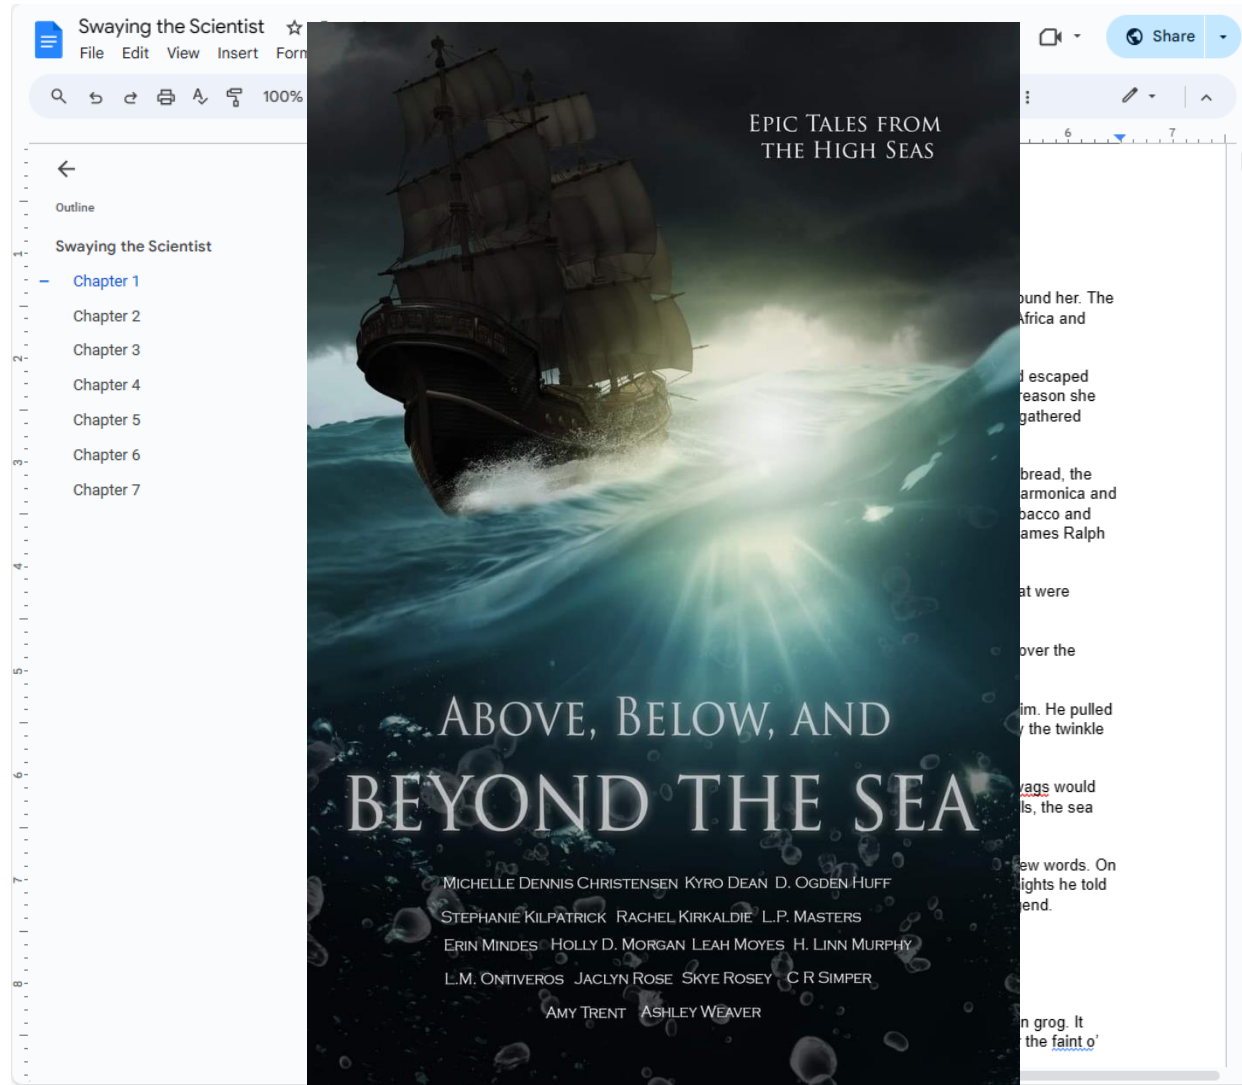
Swaying the Scientist
File Edit View Insert Form

100%

Share

Outline

Swaying the Scientist

Chapter 1
Chapter 2
Chapter 3
Chapter 4
Chapter 5
Chapter 6
Chapter 7

EPIC TALES FROM THE HIGH SEAS

ABOVE, BELOW, AND
BEYOND THE SEA

MICHELLE DENNIS CHRISTENSEN KYRO DEAN D. OGDEN HUFF
STEPHANIE KILPATRICK RACHEL KIRKALDIE L.P. MASTERS
ERIN MINDES HOLLY D. MORGAN LEAH MOYES H. LINN MURPHY
L.M. ONTIVEROS JACLYN ROSE SKYE ROSEY C R SIMPER
AMY TRENT ASHLEY WEAVER

ound her. The
Africa and

l escaped
reason she
gathered

bread, the
armonica and
bacco and
ames Ralph

at were

over the

im. He pulled
y the twinkle

vags would
ls, the sea

ew words. On
ights he told
end.

n grog. It
the faint o'